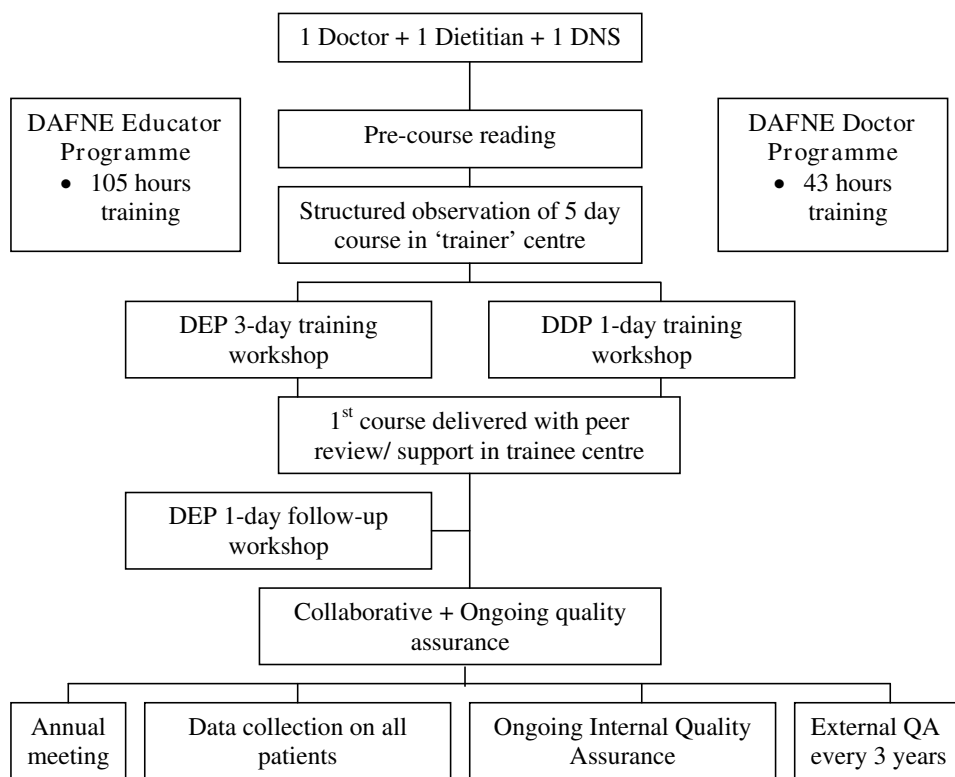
1 Doctor + 1 Dietitian + 1 DNS

DAFNE Educator Programme
• 105 hours training

Pre-course reading

DAFNE Doctor Programme
• 43 hours training

Structured observation of 5 day course in 'trainer' centre

DEP 3-day training workshop

DDP 1-day training workshop

$1^{st}$ course delivered with peer review/ support in trainee centre

DEP 1-day follow-up workshop

Collaborative + Ongoing quality assurance

Annual meeting

Data collection on all patients

Ongoing Internal Quality Assurance

External QA every 3 years